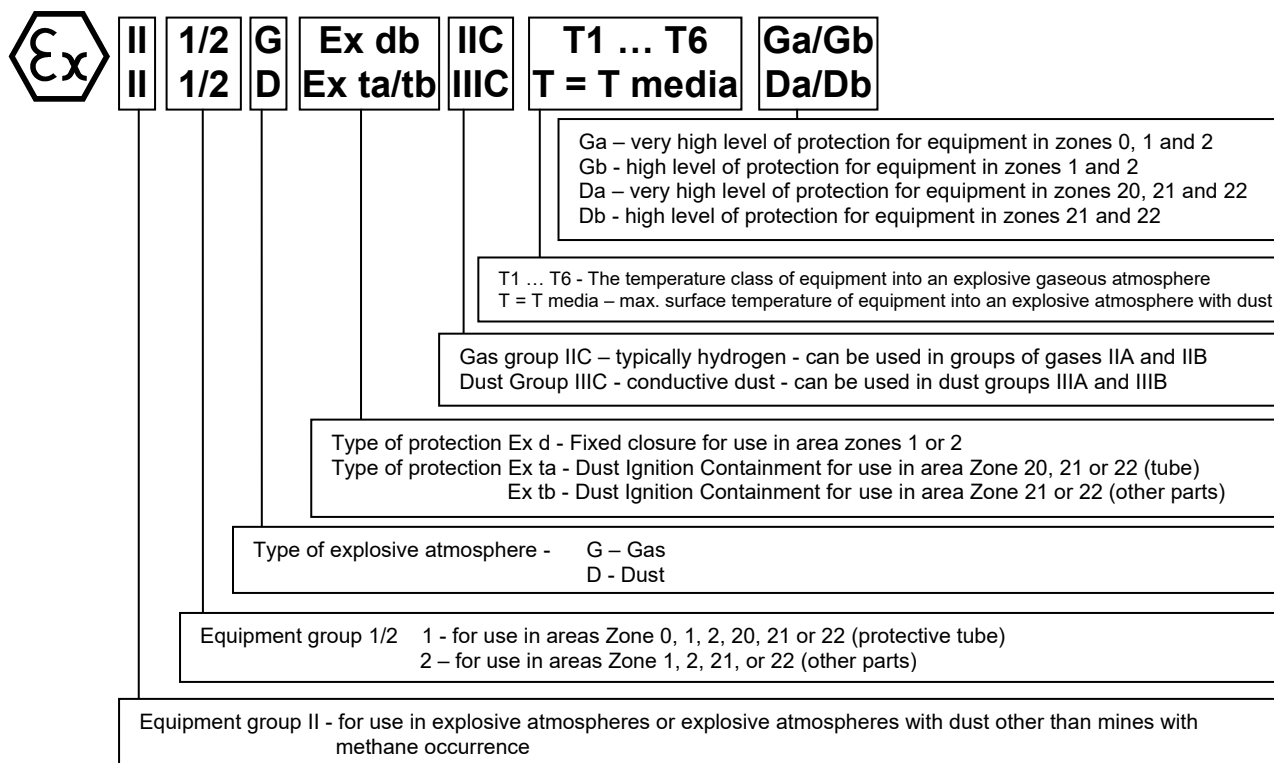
Ex

| II | 1/2 | G | Ex db | IIC | T1 … T6 | Ga/Gb |
|---|---|---|---|---|---|---|
| II | 1/2 | D | Ex ta/tb | IIIC | T = T media | Da/Db |

Ga – very high level of protection for equipment in zones 0, 1 and 2
Gb - high level of protection for equipment in zones 1 and 2
Da – very high level of protection for equipment in zones 20, 21 and 22
Db - high level of protection for equipment in zones 21 and 22

T1 … T6 - The temperature class of equipment into an explosive gaseous atmosphere
T = T media – max. surface temperature of equipment into an explosive atmosphere with dust

Gas group IIC – typically hydrogen - can be used in groups of gases IIA and IIB
Dust Group IIIC - conductive dust - can be used in dust groups IIIA and IIIB

Type of protection Ex d - Fixed closure for use in area zones 1 or 2
Type of protection Ex ta - Dust Ignition Containment for use in area Zone 20, 21 or 22 (tube)
Ex tb - Dust Ignition Containment for use in area Zone 21 or 22 (other parts)

Type of explosive atmosphere - G – Gas
D - Dust

Equipment group 1/2 1 - for use in areas Zone 0, 1, 2, 20, 21 or 22 (protective tube)
2 – for use in areas Zone 1, 2, 21, or 22 (other parts)

Equipment group II - for use in explosive atmospheres or explosive atmospheres with dust other than mines with methane occurrence